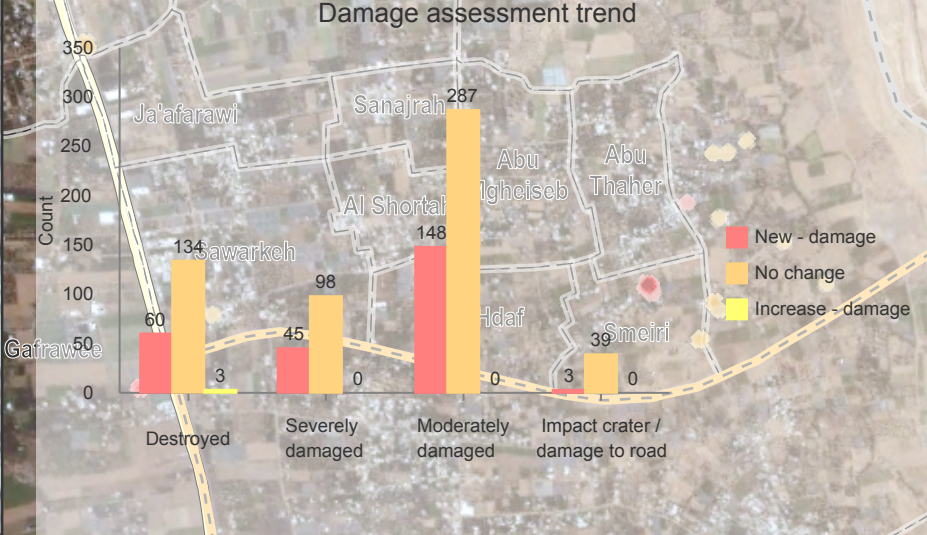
Damage assessment trend

Count

350
300
250
200
150
100
50
0

Ja'afarawi
Sanajrah
Abu Algheiseb
Abu Thaher
Al Shortah
Sawarkeh
Hdaf
Smeiri
Gafrawee

60
134
3
45
98
0
148
287
0
3
39
0

Destroyed
Severely damaged
Moderately damaged
Impact crater / damage to road

New - damage
No change
Increase - damage